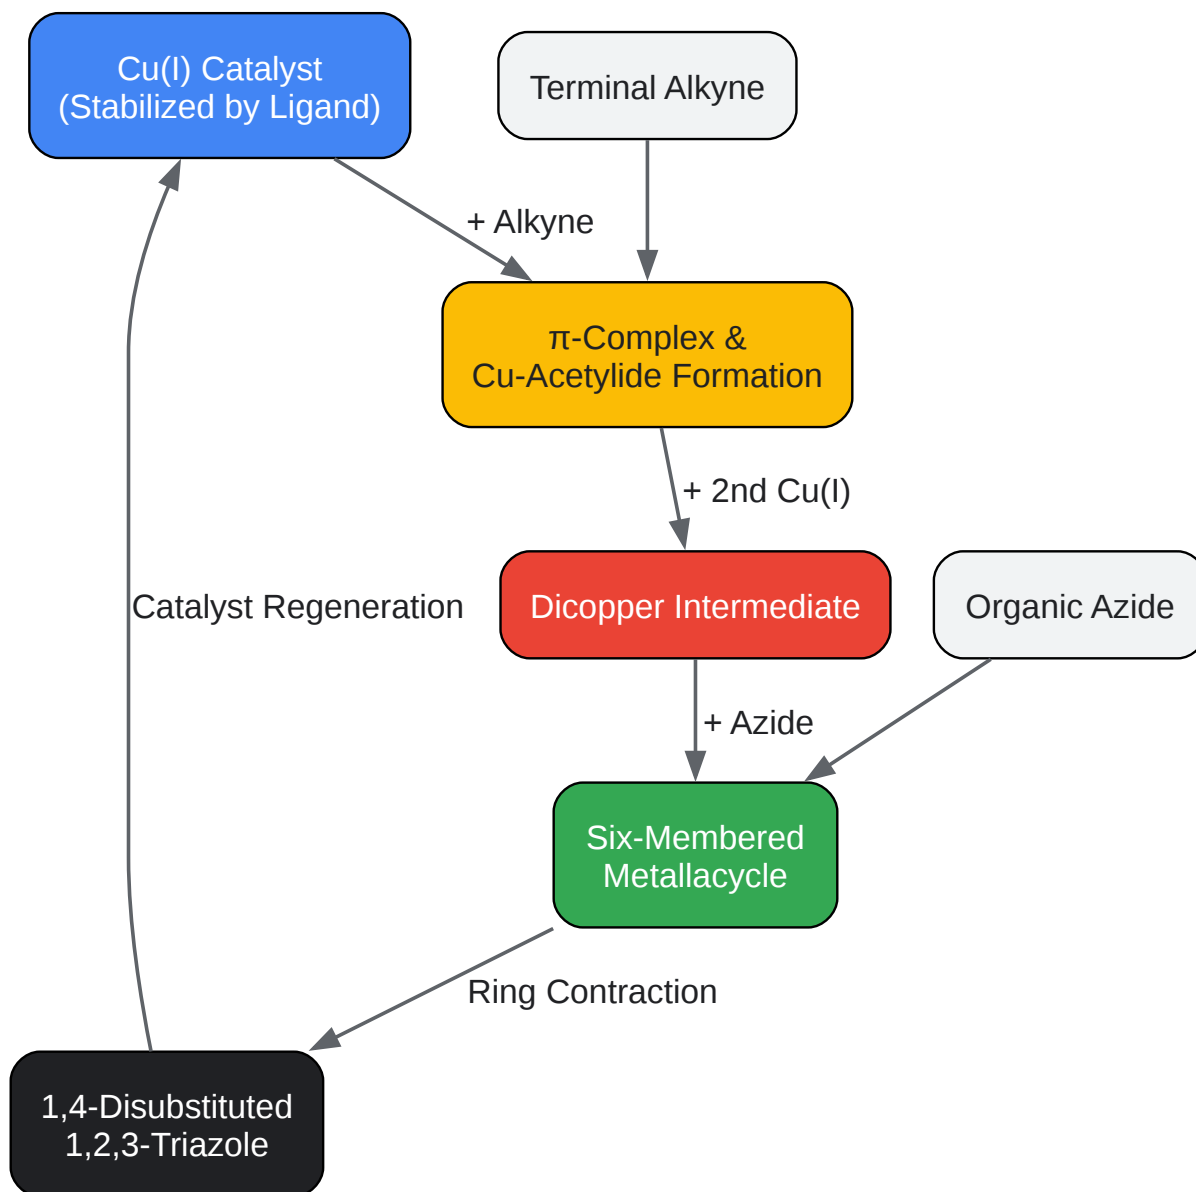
Cu(I) Catalyst
(Stabilized by Ligand)

Terminal Alkyne

+ Alkyne

π-Complex &
Cu-Acetylide Formation

+ 2nd Cu(I)

Catalyst Regeneration

Dicopper Intermediate

Organic Azide

+ Azide

Six-Membered
Metallacycle

Ring Contraction

1,4-Disubstituted
1,2,3-Triazole